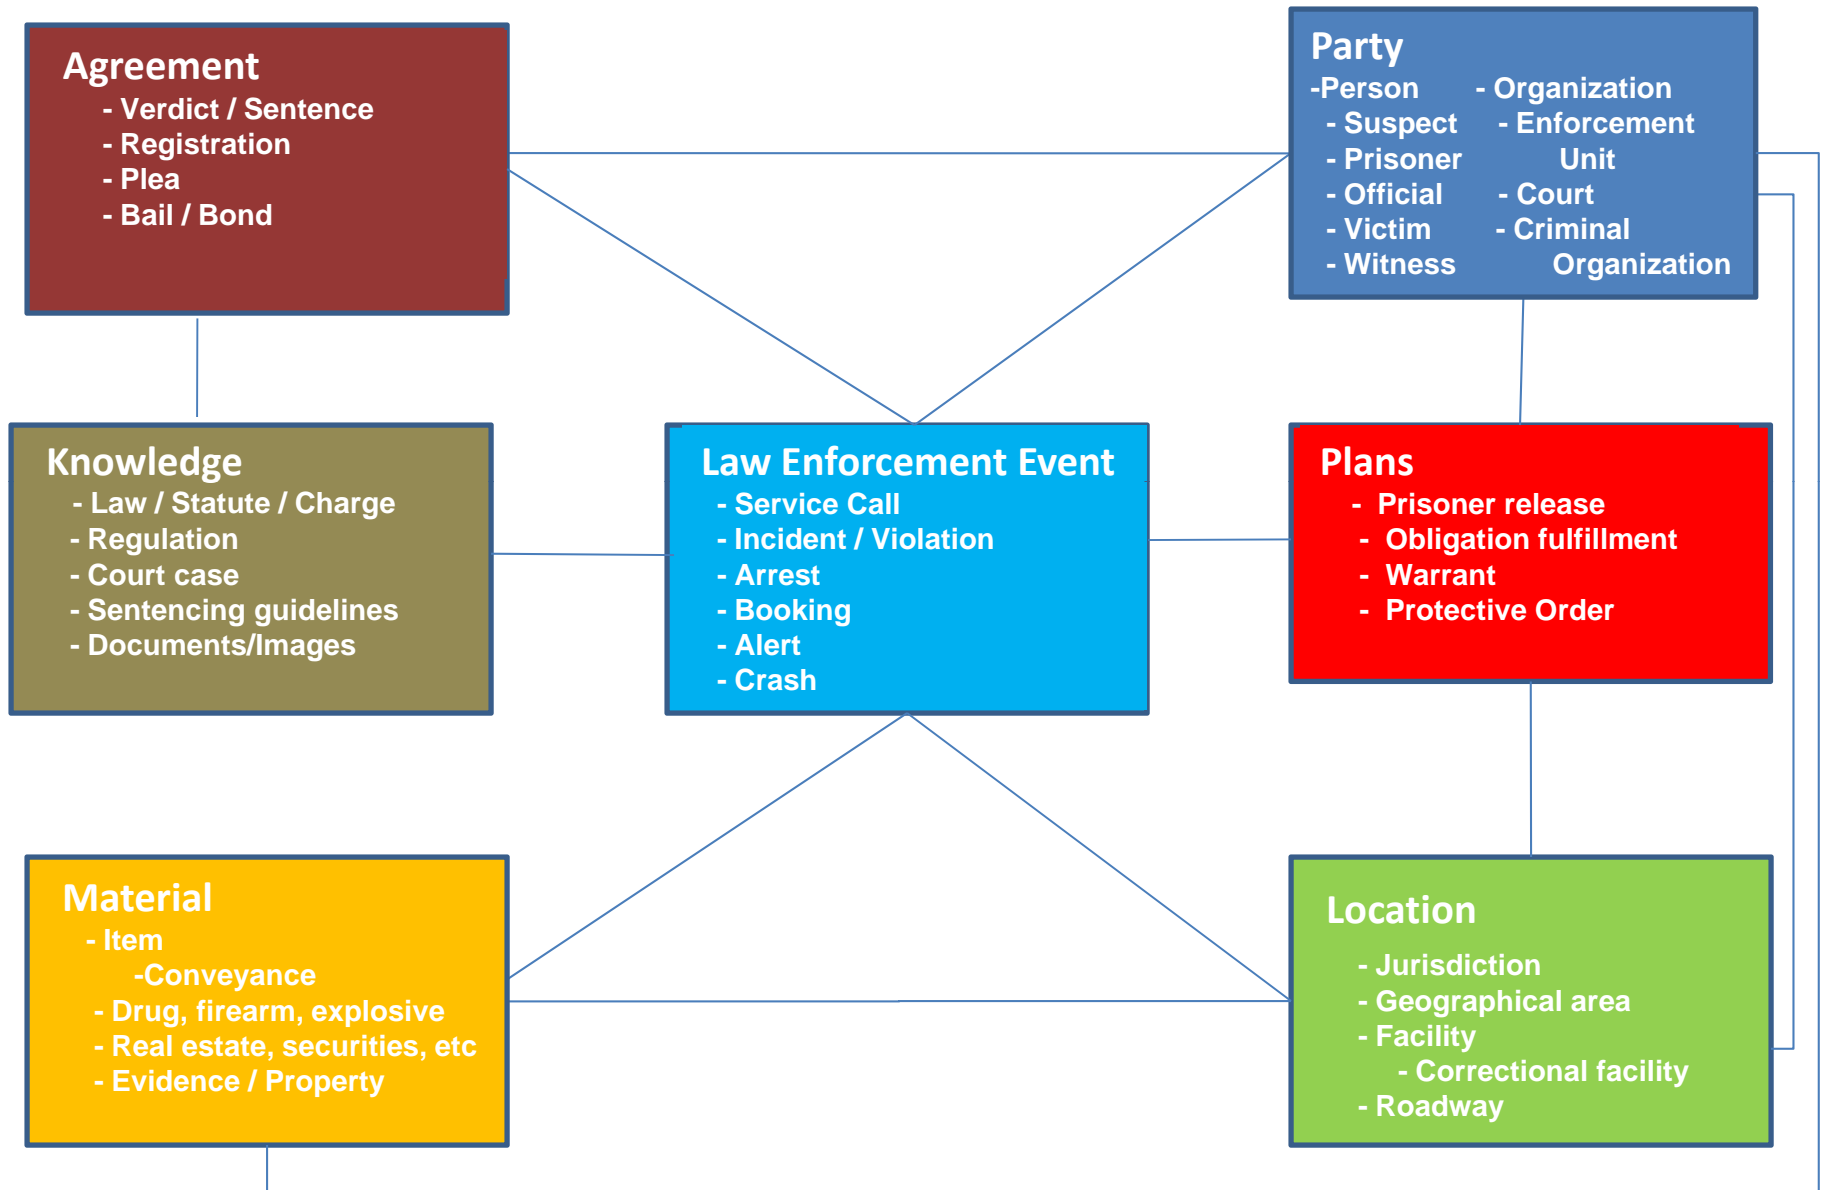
Agreement
- Verdict / Sentence
- Registration
- Plea
- Bail / Bond

Party
-Person
- Suspect
- Prisoner
- Official
- Victim
- Witness
- Organization
- Enforcement Unit
- Court
- Criminal Organization

Knowledge
- Law / Statute / Charge
- Regulation
- Court case
- Sentencing guidelines
- Documents/Images

Law Enforcement Event
- Service Call
- Incident / Violation
- Arrest
- Booking
- Alert
- Crash

Plans
- Prisoner release
- Obligation fulfillment
- Warrant
- Protective Order

Material
- Item
-Conveyance
- Drug, firearm, explosive
- Real estate, securities, etc
- Evidence / Property

Location
- Jurisdiction
- Geographical area
- Facility
- Correctional facility
- Roadway